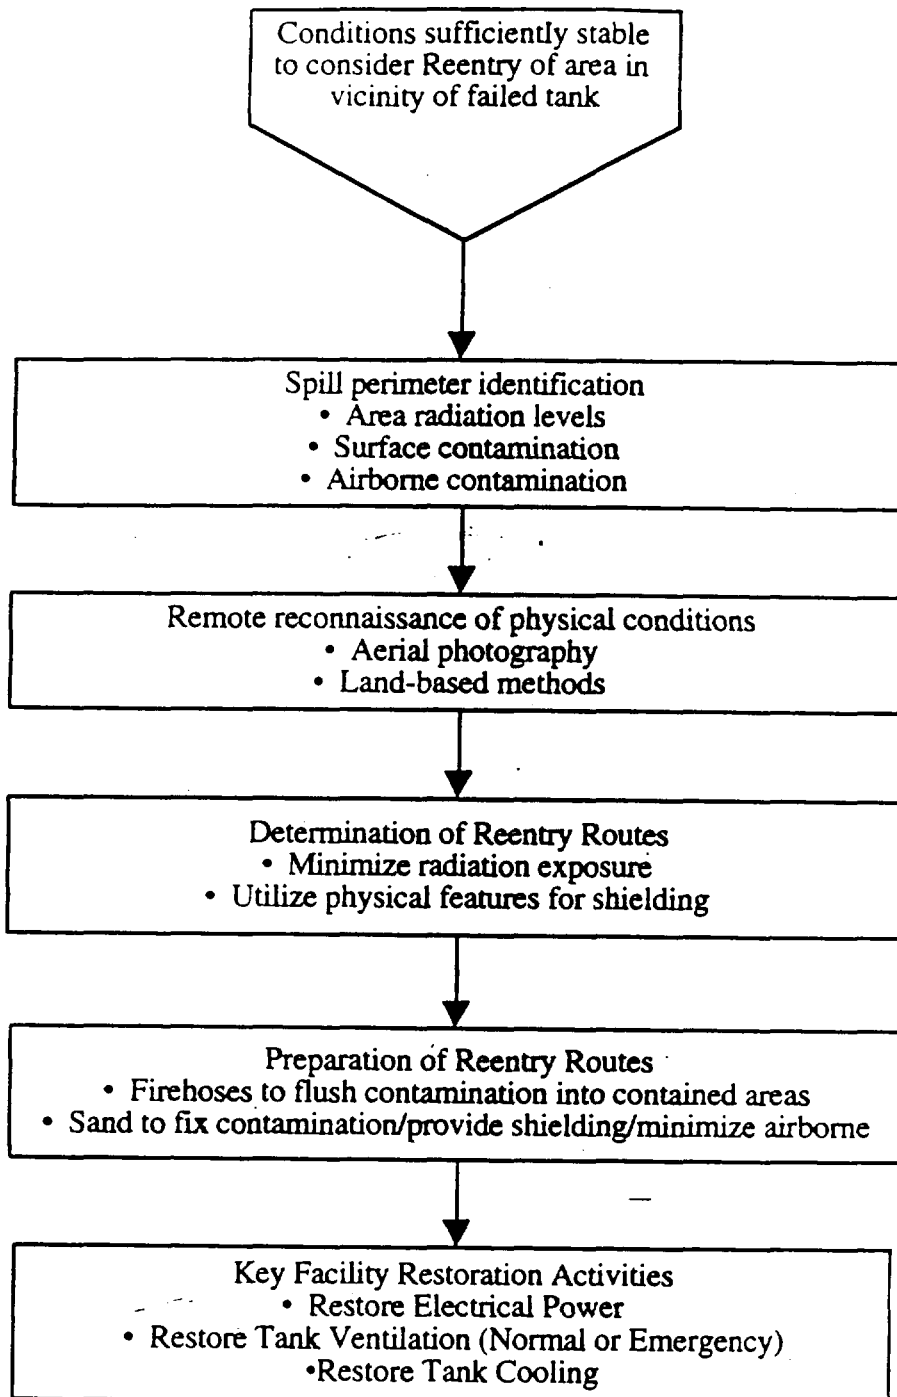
Conditions sufficiently stable to consider Reentry of area in vicinity of failed tank

Spill perimeter identification
• Area radiation levels
• Surface contamination
• Airborne contamination

Remote reconnaissance of physical conditions
• Aerial photography
• Land-based methods

Determination of Reentry Routes
• Minimize radiation exposure
• Utilize physical features for shielding

Preparation of Reentry Routes
• Firehoses to flush contamination into contained areas
• Sand to fix contamination/provide shielding/minimize airborne

Key Facility Restoration Activities
• Restore Electrical Power
• Restore Tank Ventilation (Normal or Emergency)
•Restore Tank Cooling